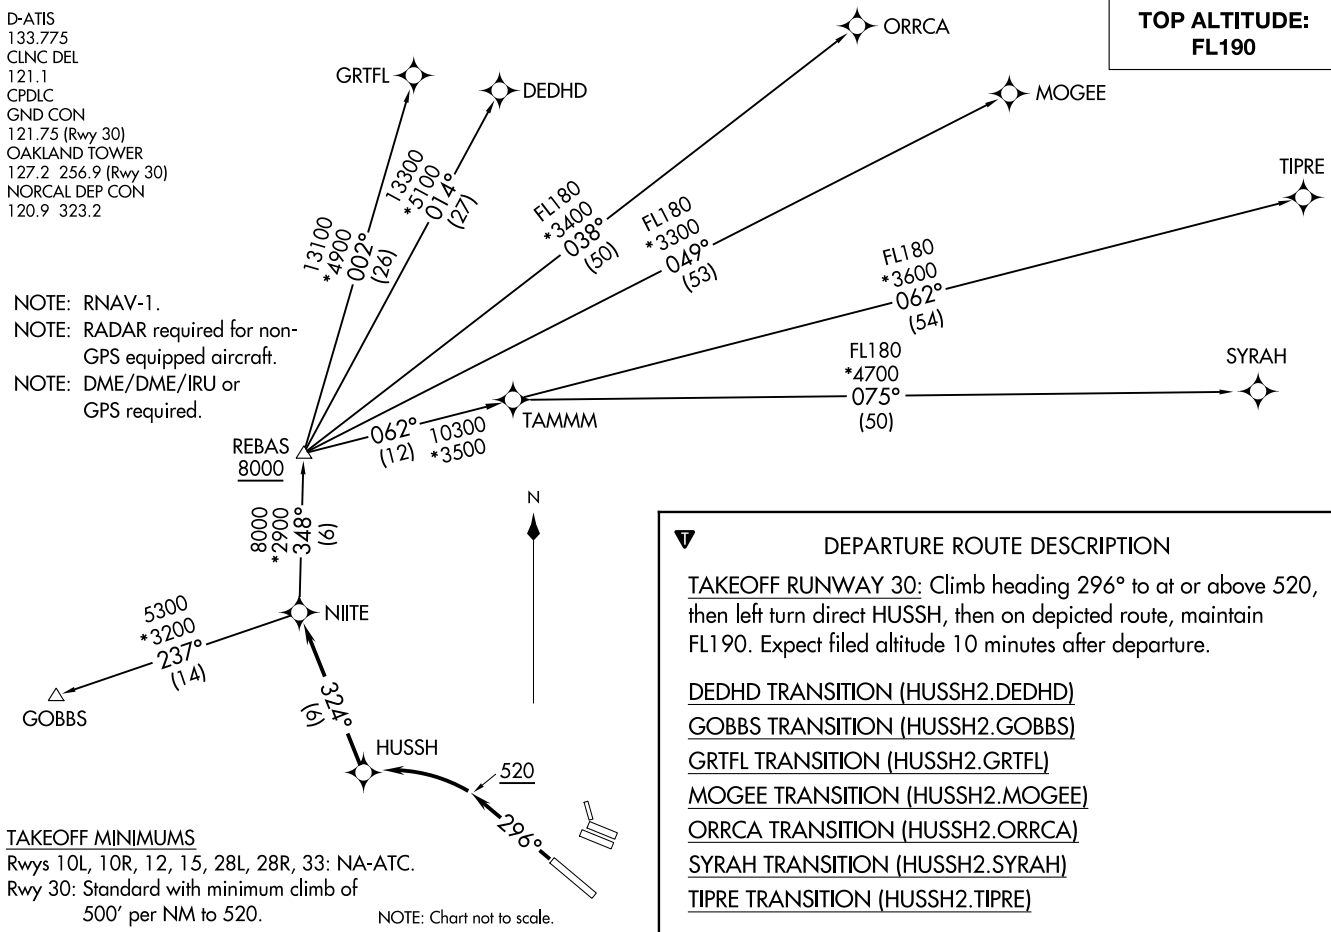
D-ATIS
133.775
CLNC DEL
121.1
CPDLC
GND CON
121.75 (Rwy 30)
OAKLAND TOWER
127.2 256.9 (Rwy 30)
NORCAL DEP CON
120.9 323.2

TOP ALTITUDE:
FL190

GRTFL
DEDHD
ORRCA
MOGEE
TIPRE
SYRAH

13100
*4900
002°
(26)

13300
*5100
014°
(27)

FL180
*3400
038°
(50)

FL180
*3300
049°
(53)

FL180
*3600
062°
(54)

FL180
*4700
075°
(50)

NOTE: RNAV-1.
NOTE: RADAR required for non-GPS equipped aircraft.
NOTE: DME/DME/IRU or GPS required.

REBAS
8000

062°
(12)
10300
*3500
TAMMM

N

8000
*2900
348°
(6)

5300
*3200
237°
(14)

NIITE
GOBBS

324°
(6)

HUSSH
520
296°

DEPARTURE ROUTE DESCRIPTION
TAKEOFF RUNWAY 30: Climb heading 296° to at or above 520, then left turn direct HUSSH, then on depicted route, maintain FL190. Expect filed altitude 10 minutes after departure.

DEDHD TRANSITION (HUSSH2.DEDHD)
GOBBS TRANSITION (HUSSH2.GOBBS)
GRTFL TRANSITION (HUSSH2.GRTFL)
MOGEE TRANSITION (HUSSH2.MOGEE)
ORRCA TRANSITION (HUSSH2.ORRCA)
SYRAH TRANSITION (HUSSH2.SYRAH)
TIPRE TRANSITION (HUSSH2.TIPRE)

TAKEOFF MINIMUMS
Rwys 10L, 10R, 12, 15, 28L, 28R, 33: NA-ATC.
Rwy 30: Standard with minimum climb of 500' per NM to 520.

NOTE: Chart not to scale.